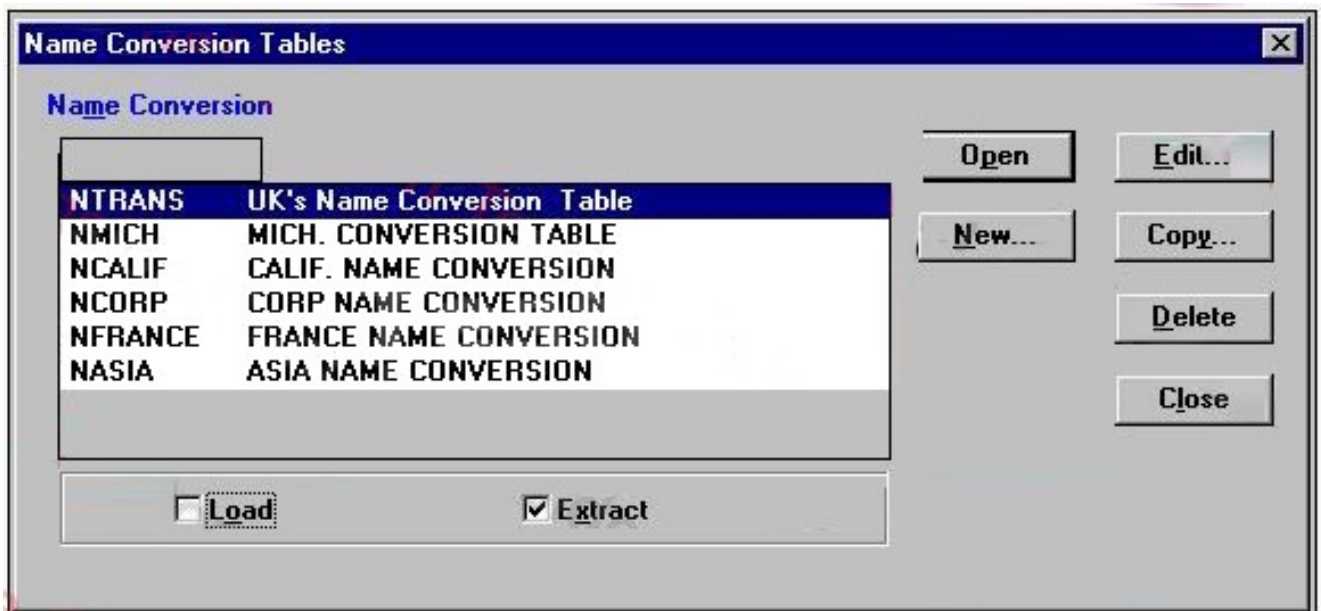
Name Conversion Tables

Name Conversion

| | |
|---|---|
| NTRANS | UK's Name Conversion Table |
| NMICH | MICH. CONVERSION TABLE |
| NCALIF | CALIF. NAME CONVERSION |
| NCORP | CORP NAME CONVERSION |
| NFRANCE | FRANCE NAME CONVERSION |
| NASIA | ASIA NAME CONVERSION |

Load
Extract

Open
Edit...
New...
Copy...
Delete
Close